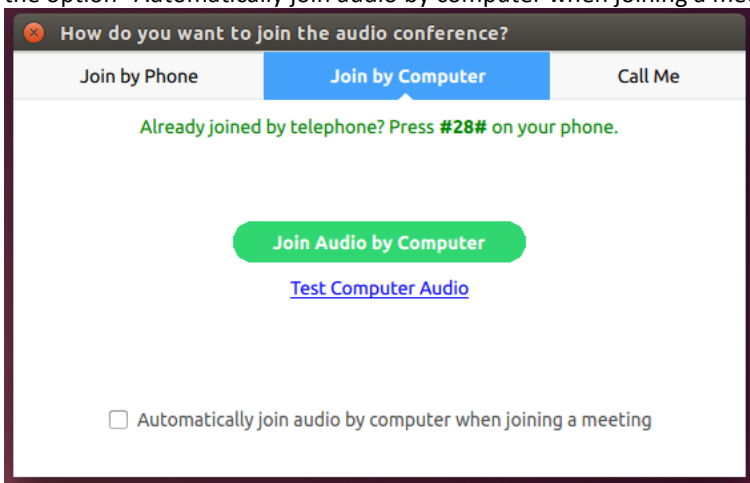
the option "Automatically join audio by computer" when joining a me

How do you want to join the audio conference?

Join by Phone

Join by Computer

Call Me

Already joined by telephone? Press **#28#** on your phone.

Join Audio by Computer

Test Computer Audio

Automatically join audio by computer when joining a meeting